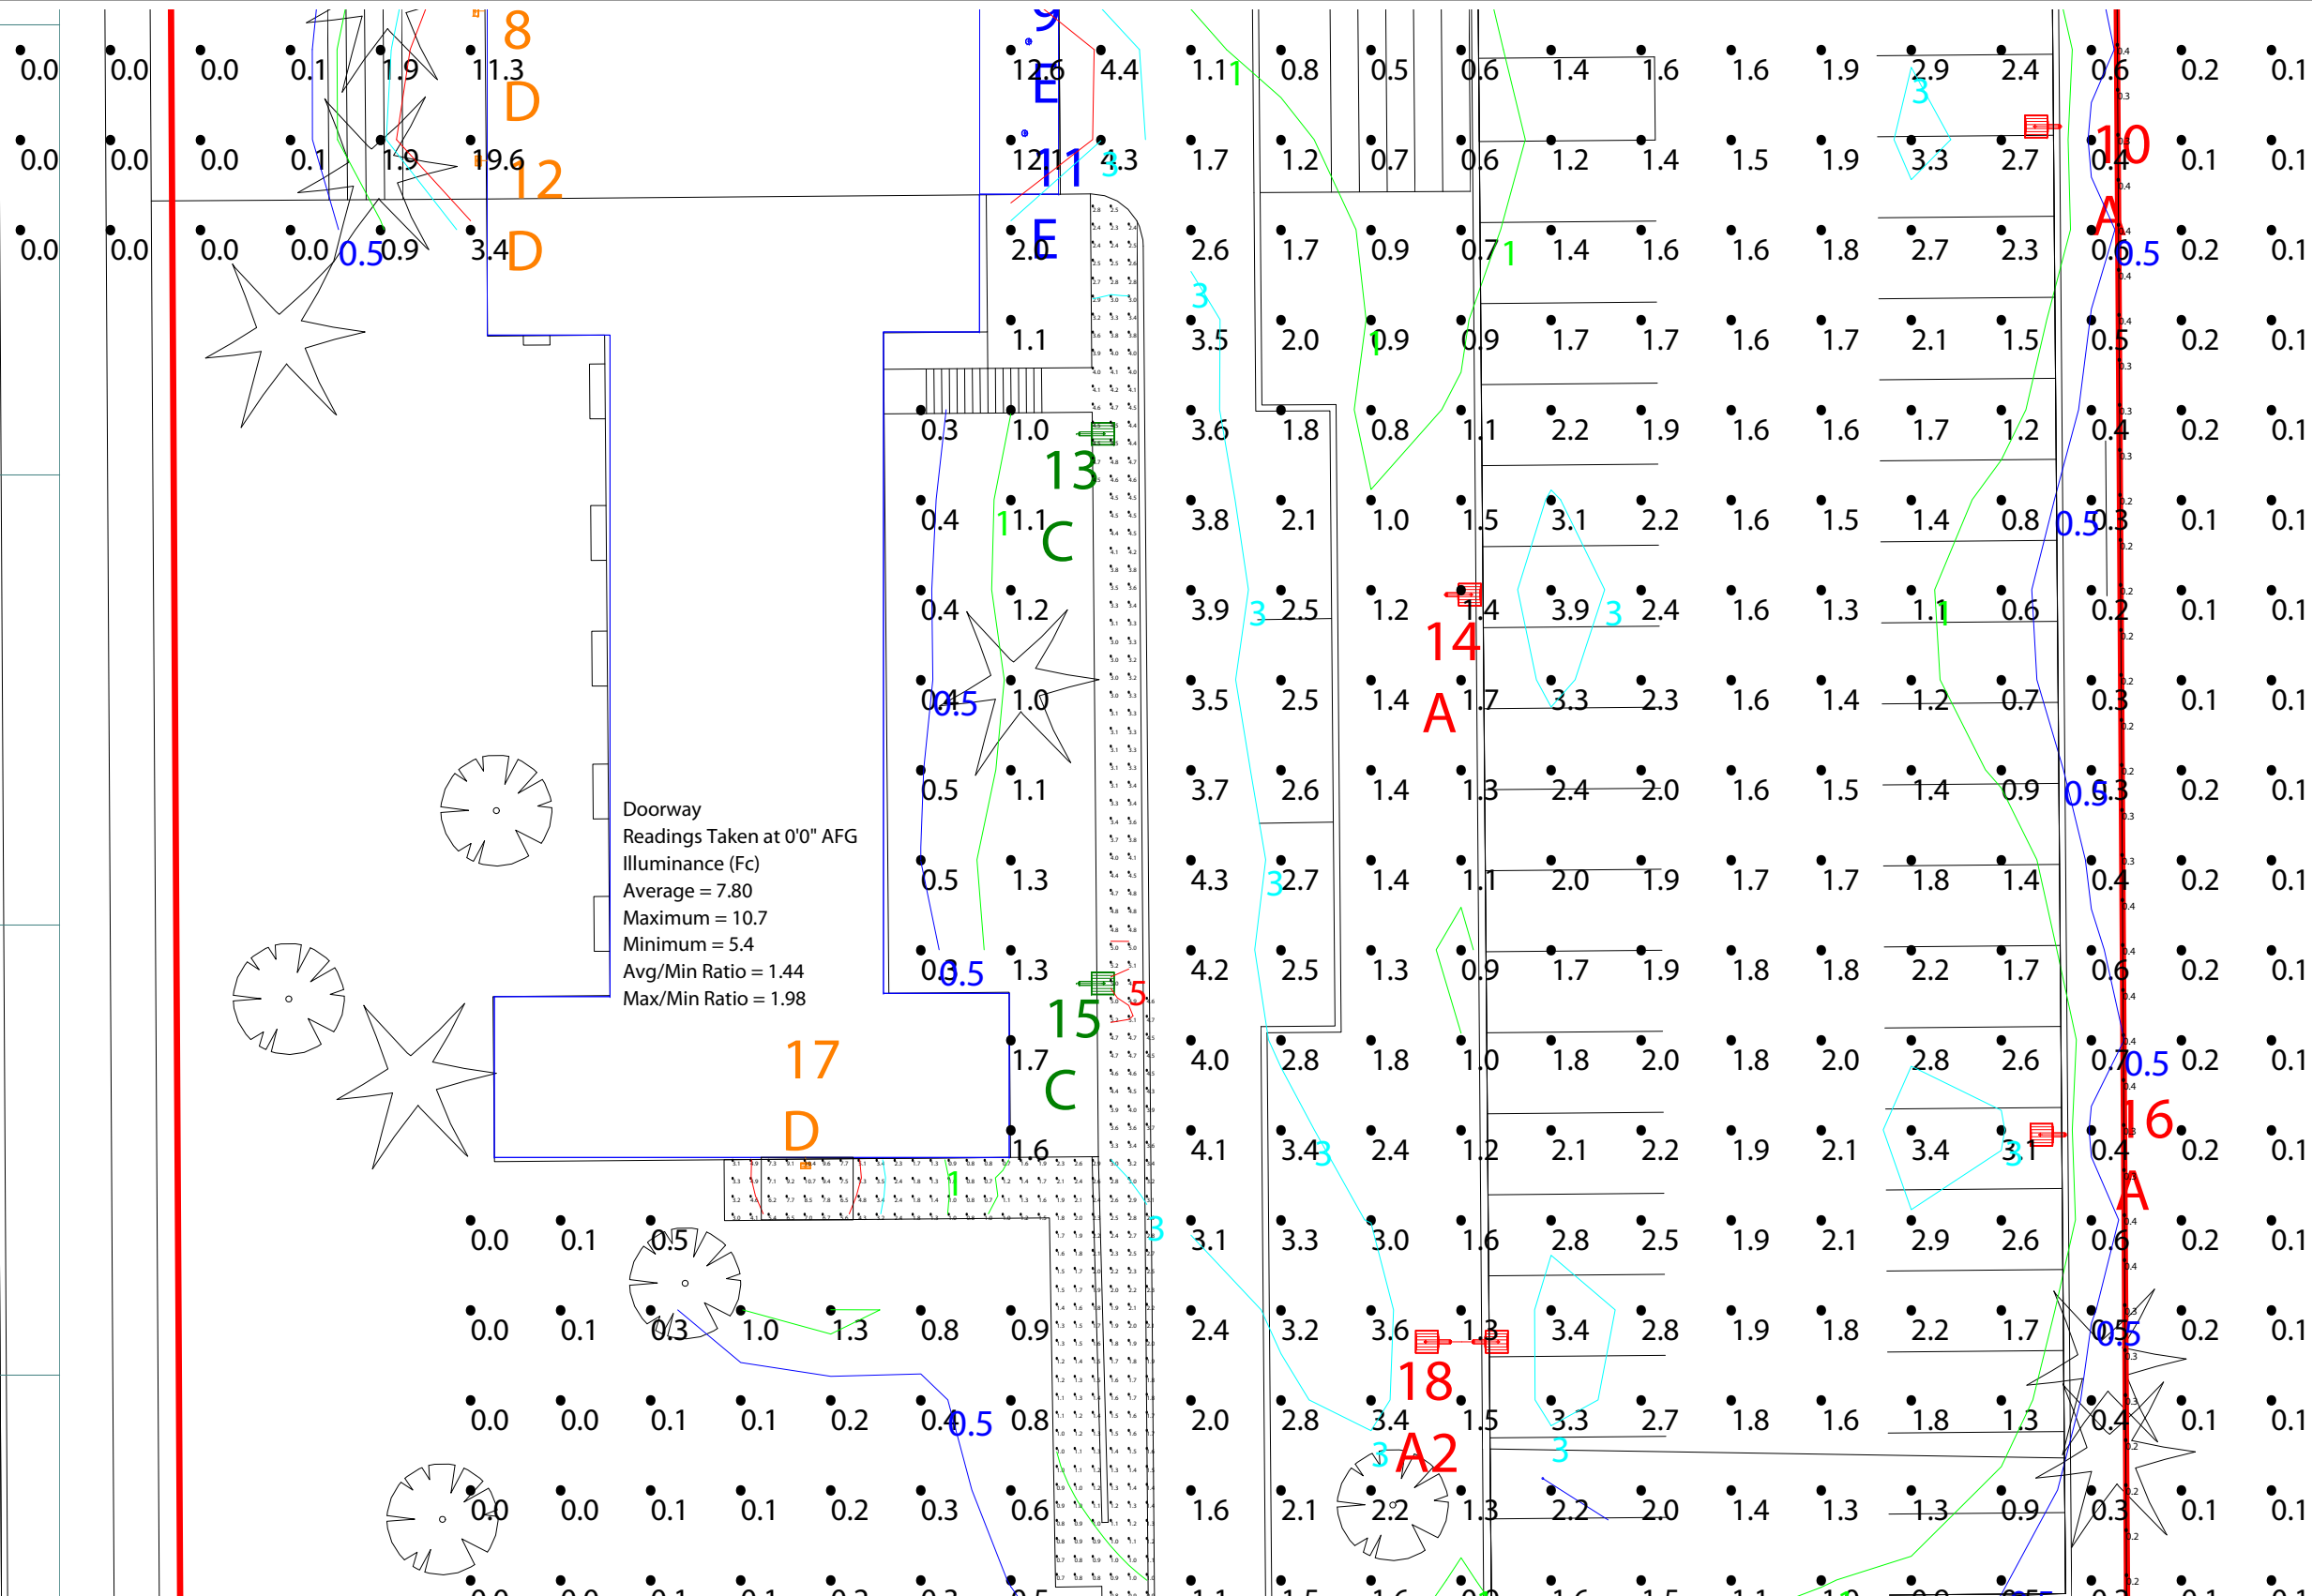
0.0 0.0 0.0 0.1 1.9 11.3 8 D 12.6 E 4.4 1.1 1 0.8 0.5 0.6 1.4 1.6 1.6 1.9 2.9 3 2.4 0.6 0.2 0.1

0.0 0.0 0.0 0.1 1.9 19.6 12 12.1 11 4.3 3 1.7 1.2 0.7 0.6 1.2 1.4 1.5 1.9 3.3 2.7 0.4 10 0.1 0.1

0.0 0.0 0.0 0.0 0.5 0.9 3.4 D 2.0 E 2.6 1.7 0.9 0.7 1 1.4 1.6 1.6 1.8 2.7 2.3 0.6 A 0.5 0.2 0.1

1.1 3 3.5 2.0 1 0.9 0.9 1.7 1.7 1.6 1.7 2.1 1.5 0.5 0.2 0.1

0.3 1.0 13 3.6 1.8 0.8 1.1 2.2 1.9 1.6 1.6 1.7 1.2 0.4 0.2 0.1

0.4 1 1.1 C 3.8 2.1 1.0 1.5 3.1 2.2 1.6 1.5 1.4 0.8 0.5 0.3 0.1 0.1

0.4 1.2 3.9 3 2.5 1.2 1.4 14 3.9 3 2.4 1.6 1.3 1.1 0.6 0.2 0.1 0.1

0.4 0.5 1.0 3.5 2.5 1.4 A 1.7 3.3 2.3 1.6 1.4 1.2 0.7 0.3 0.1 0.1

0.5 1.1 3.7 2.6 1.4 1.3 2.4 2.0 1.6 1.5 1.4 0.9 0.5 0.3 0.2 0.1

Doorway
Readings Taken at 0'0" AFG
Illuminance (Fc)
Average = 7.80
Maximum = 10.7
Minimum = 5.4
Avg/Min Ratio = 1.44
Max/Min Ratio = 1.98

0.5 1.3 4.3 3 2.7 1.4 1.1 2.0 1.9 1.7 1.7 1.8 1.4 0.4 0.2 0.1

0.3 0.5 1.3 15 5 4.2 2.5 1.3 0.9 1.7 1.9 1.8 1.8 2.2 1.7 0.6 0.2 0.1

17 D 1.7 C 4.0 2.8 1.8 1.0 1.8 2.0 1.8 2.0 2.8 2.6 0.7 0.5 0.2 0.1

1.6 4.1 3.4 3 2.4 1.2 2.1 2.2 1.9 2.1 3.4 3 1 0.4 16 A 0.2 0.1

1 3

0.0 0.1 0.5 3.1 3.3 3.0 1.6 2.8 2.5 1.9 2.1 2.9 2.6 0.6 0.2 0.1

0.0 0.1 0.3 1.0 1.3 0.8 0.9 2.4 3.2 3.6 1.3 3.4 2.8 1.9 1.8 2.2 1.7 0.5 0.2 0.1

0.0 0.0 0.1 0.1 0.2 0.4 0.5 0.8 2.0 2.8 18 3.4 1.5 3.3 2.7 1.8 1.6 1.8 1.3 0.4 0.1 0.1

3 A2 3

0.0 0.0 0.1 0.1 0.2 0.3 0.6 1.6 2.1 2.2 1.3 2.2 2.0 1.4 1.3 1.3 0.9 0.3 0.1 0.1